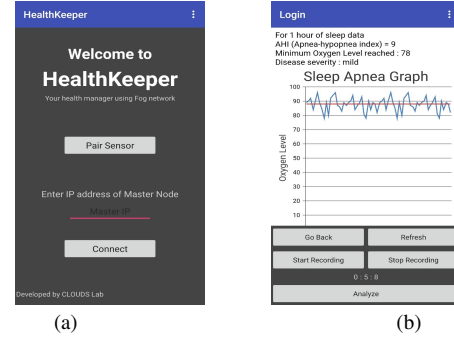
HealthKeeper

Welcome to
HealthKeeper
Your health manager using Fog network

Pair Sensor

Enter IP address of Master Node
Master IP

Connect

Developed by CLOUDS Lab

(a)

Login

For 1 hour of sleep data
AHI (Apnea-hypopnea index) = 9
Minimum Oxygen Level reached : 78
Disease severity : mild

Sleep Apnea Graph

Oxygen Level

100
90
80
70
60
50
40
30
20
10

Go Back
Refresh
Start Recording
Stop Recording
0 : 5 : 8
Analyze

(b)